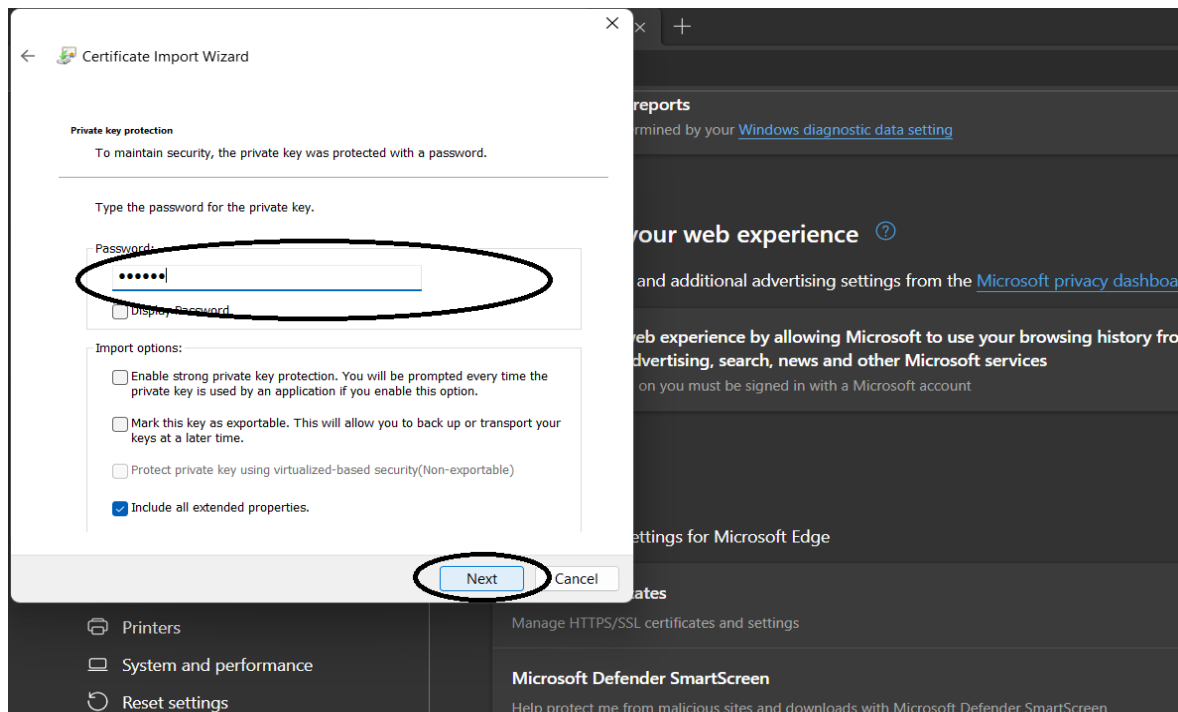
Certificate Import Wizard

Private key protection
To maintain security, the private key was protected with a password.

Type the password for the private key.

Password:
••••••

Display Password

Import options:

Enable strong private key protection. You will be prompted every time the private key is used by an application if you enable this option.

Mark this key as exportable. This will allow you to back up or transport your keys at a later time.

Protect private key using virtualized-based security(Non-exportable)

Include all extended properties.

Next Cancel

reports
rmined by your Windows diagnostic data setting

your web experience

and additional advertising settings from the Microsoft privacy dashboa

web experience by allowing Microsoft to use your browsing history fro
dvertising, search, news and other Microsoft services
on you must be signed in with a Microsoft account

ettings for Microsoft Edge

ates
Manage HTTPS/SSL certificates and settings

Microsoft Defender SmartScreen
Help protect me from malicious sites and downloads with Microsoft Defender SmartScreen

Printers
System and performance
Reset settings